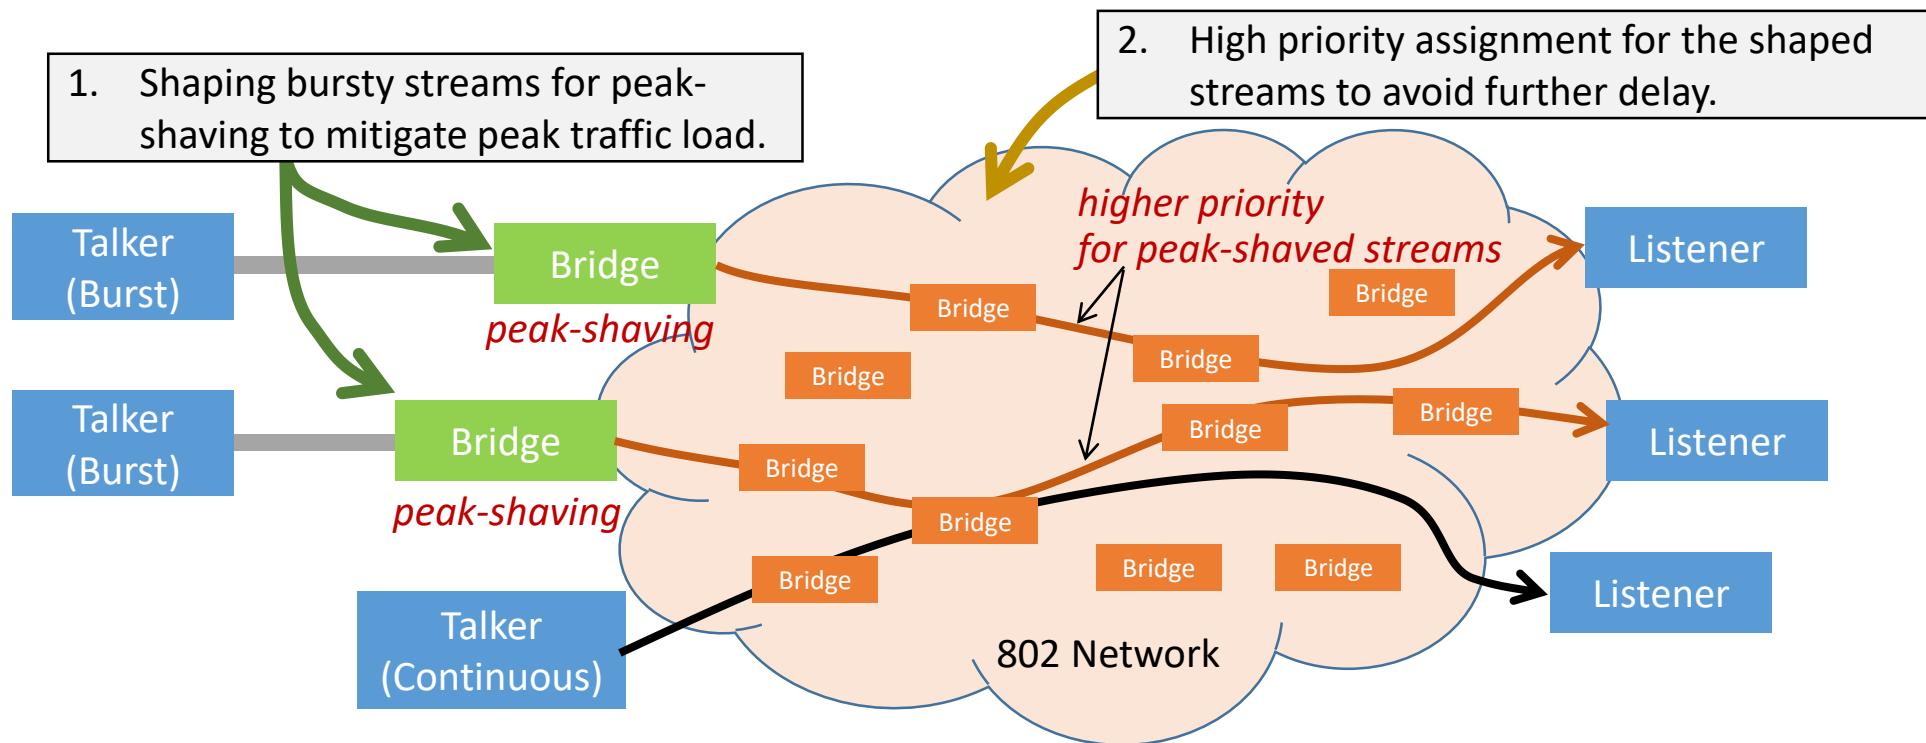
1. Shaping bursty streams for peak-shaving to mitigate peak traffic load.

2. High priority assignment for the shaped streams to avoid further delay.

Talker (Burst)

Bridge

peak-shaving

Talker (Burst)

Bridge

peak-shaving

Talker (Continuous)

higher priority for peak-shaved streams

Bridge

Bridge

Bridge

Bridge

Bridge

Bridge

Bridge

Bridge

Bridge

Bridge

Bridge

802 Network

Listener

Listener

Listener